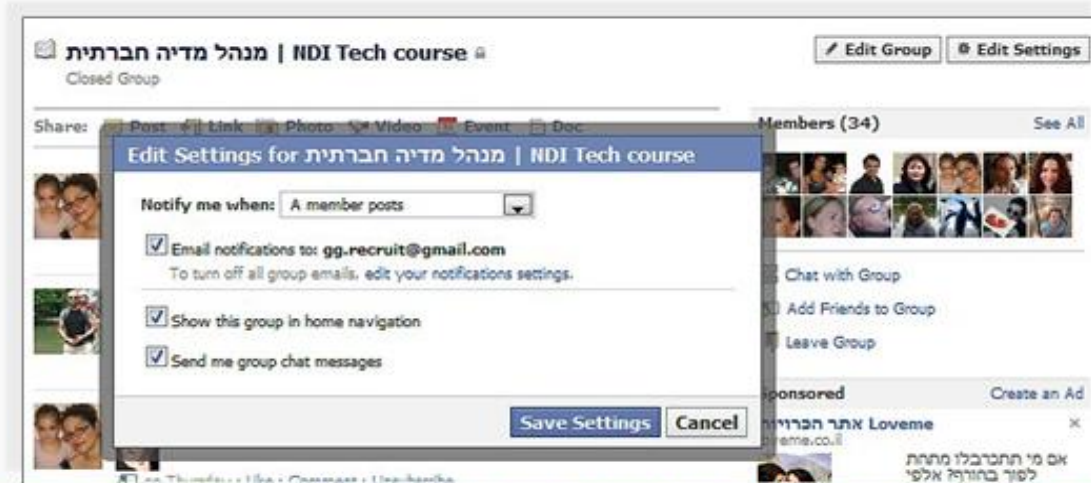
מנהל מדיה חברתית | NDI Tech course
Closed Group

Edit Group
Edit Settings

Share: Post Link Photo Video Event Doc

Members (34)
See All

Edit Settings for מנהל מדיה חברתית | NDI Tech course

Notify me when: A member posts

Email notifications to: gg.recruit@gmail.com
To turn off all group emails, edit your notifications settings.

Show this group in home navigation

Send me group chat messages

Save Settings
Cancel

Chat with Group
Add Friends to Group
Leave Group

Sponsored
Create an Ad

אתר הכרויות Loveme
loveme.co.il
אם מי תתכרבלו מתחת לסוף בחורף! אלפי

on Thursday · Like · Comment · Unsubscribe